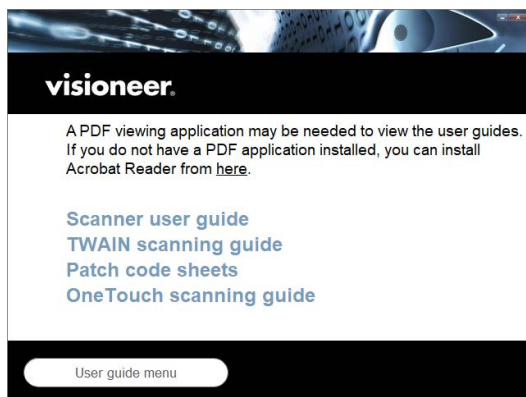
visioneer.

A PDF viewing application may be needed to view the user guides. If you do not have a PDF application installed, you can install Acrobat Reader from here.

Scanner user guide
TWAIN scanning guide
Patch code sheets
OneTouch scanning guide

User guide menu